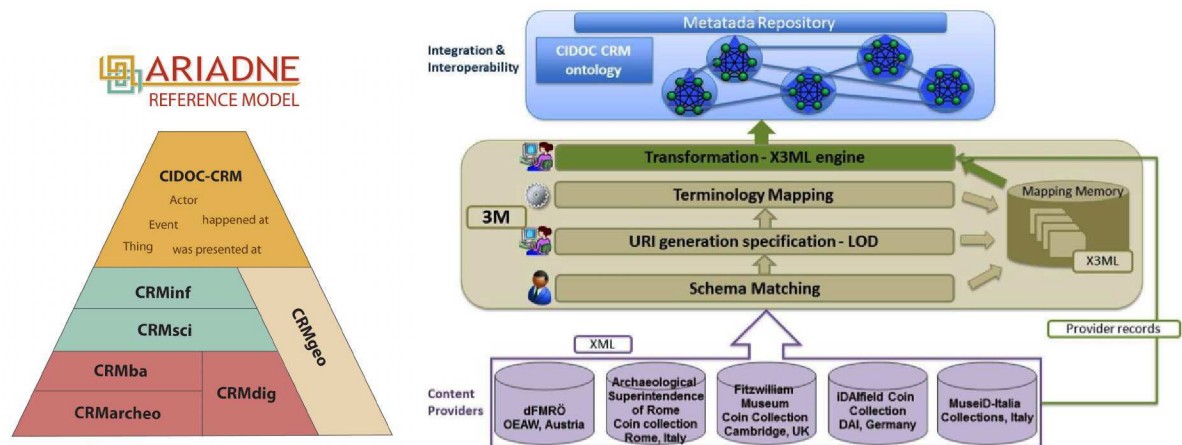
ARIADNE
REFERENCE MODEL

CIDOC-CRM
Actor
Event
happened at
Thing
was presented at

CRMinf
CRMsci
CRMgeo
CRMba
CRMdig
CRMarcheo

Metatada Repository
Integration & Interoperability
CIDOC CRM ontology

Transformation - X3ML engine
Terminology Mapping
3M
URI generation specification - LOD
Schema Matching
Mapping Memory
X3ML
Provider records
XML

Content Providers
dFMRÖ OEAW, Austria
Archaeological Superintendence of Rome Coin collection Rome, Italy
Fitzwilliam Museum Coin Collection Cambridge, UK
iDAIfield Coin Collection DAI, Germany
MuseiD-Italia Collections, Italy